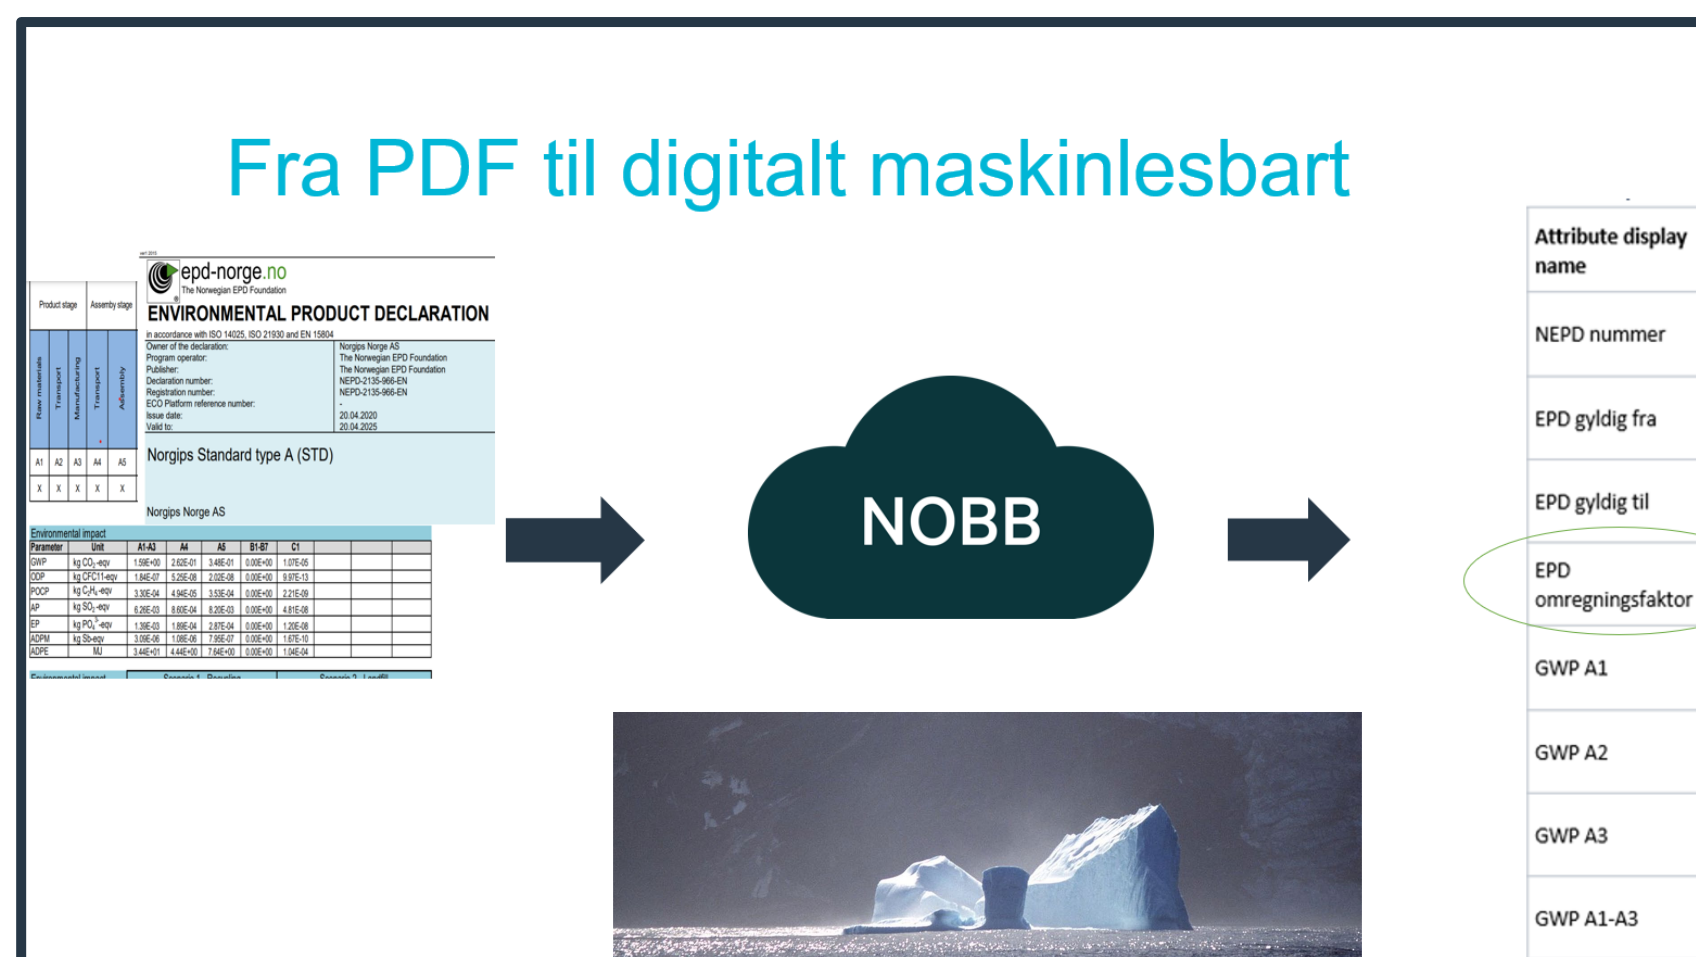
Fra PDF til digitalt maskinlesbart

| Product stage | | | Assembly stage | |
|---|---|---|---|---|
| Raw materials | Transport | Manufacturing | Transport | Assembly |
| A1 | A2 | A3 | A4 | A5 |
| X | X | X | X | X |

epd-norge.no
The Norwegian EPD Foundation

ENVIRONMENTAL PRODUCT DECLARATION
in accordance with ISO 14025, ISO 21930 and EN 15804

| | |
|---|---|
| Owner of the declaration: | Norgips Norge AS |
| Program operator: | The Norwegian EPD Foundation |
| Publisher: | The Norwegian EPD Foundation |
| Declaration number: | NEPD-2135-966-EN |
| Registration number: | NEPD-2135-966-EN |
| ECO Platform reference number: | - |
| Issue date: | 20.04.2020 |
| Valid to: | 20.04.2025 |

Norgips Standard type A (STD)

Norgips Norge AS

Environmental impact

| Parameter | Unit | A1-A3 | A4 | A5 | B1-B7 | C1 |
|---|---|---|---|---|---|---|
| GWP | kg $CO_2$-eqv | 1.59E+00 | 2.62E-01 | 3.48E-01 | 0.00E+00 | 1.07E-05 |
| ODP | kg CFC11-eqv | 1.84E-07 | 5.25E-08 | 2.02E-08 | 0.00E+00 | 9.97E-13 |
| POCP | kg $C_2H_4$-eqv | 3.30E-04 | 4.94E-05 | 3.53E-04 | 0.00E+00 | 2.21E-09 |
| AP | kg $SO_2$-eqv | 6.26E-03 | 8.60E-04 | 8.20E-03 | 0.00E+00 | 4.81E-08 |
| EP | kg $PO_4^{3-}$-eqv | 1.38E-03 | 1.89E-04 | 2.87E-04 | 0.00E+00 | 1.20E-08 |
| ADPM | kg Sb-eqv | 3.09E-06 | 1.08E-06 | 7.95E-07 | 0.00E+00 | 1.67E-10 |
| ADPE | MJ | 3.44E+01 | 4.44E+00 | 7.64E+00 | 0.00E+00 | 1.04E-04 |

Environmental impact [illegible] Scenario 1 - Recycling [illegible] Scenario 2 - Landfill

NOBB

| Attribute display name |
|---|
| NEPD nummer |
| EPD gyldig fra |
| EPD gyldig til |
| EPD omregningsfaktor |
| GWP A1 |
| GWP A2 |
| GWP A3 |
| GWP A1-A3 |